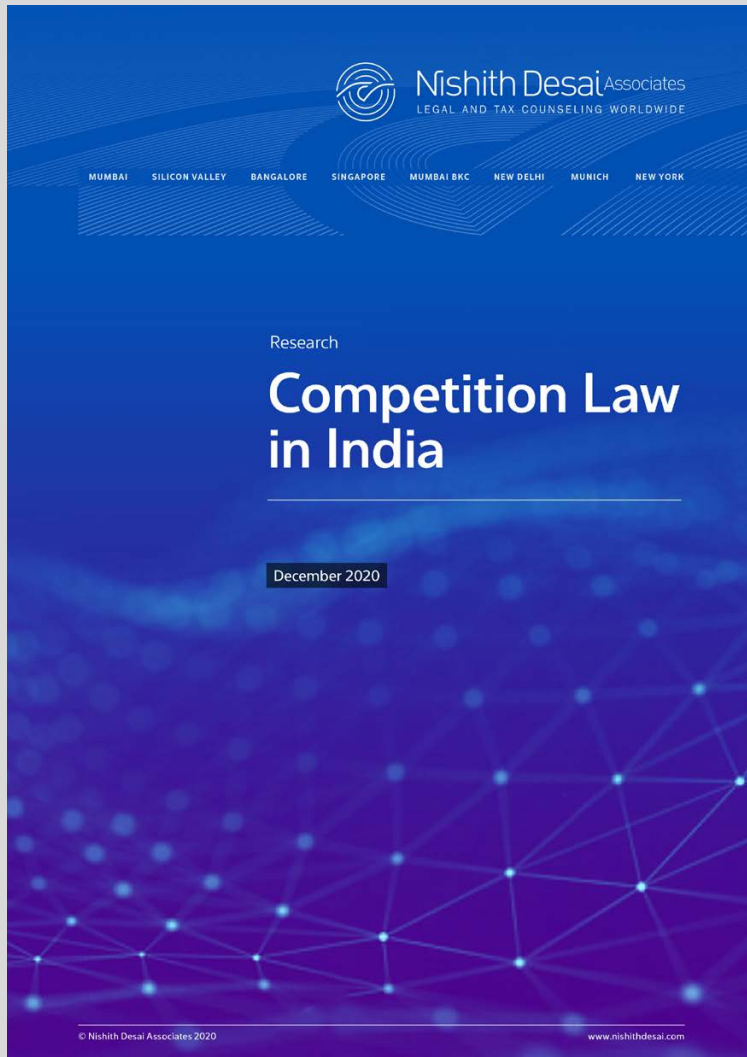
Nishith Desai Associates
LEGAL AND TAX COUNSELING WORLDWIDE

MUMBAI SILICON VALLEY BANGALORE SINGAPORE MUMBAI BKC NEW DELHI MUNICH NEW YORK

Research

Competition Law in India

December 2020

© Nishith Desai Associates 2020

www.nishithdesai.com